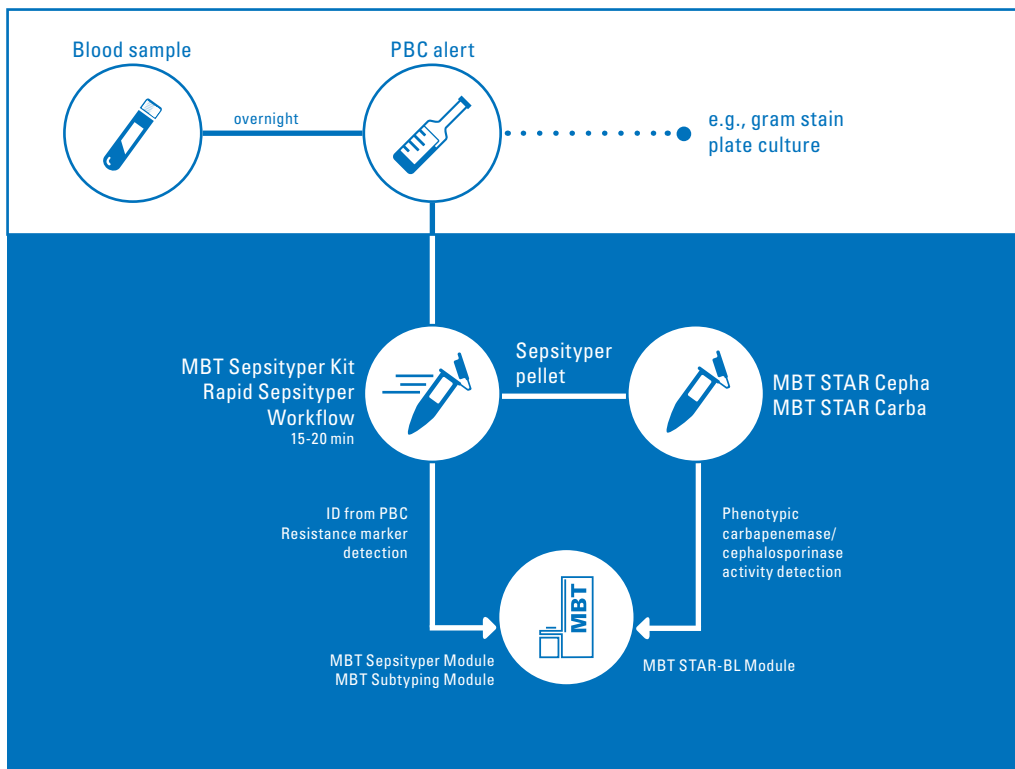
Blood sample

overnight

PBC alert

e.g., gram stain
plate culture

MBT Sepsityper Kit
Rapid Sepsityper
Workflow
15-20 min

Sepsityper
pellet

MBT STAR Cepha
MBT STAR Carba

ID from PBC
Resistance marker
detection

Phenotypic
carbapenemase/
cephalosporinase
activity detection

MBT

MBT Sepsityper Module
MBT Subtyping Module

MBT STAR-BL Module